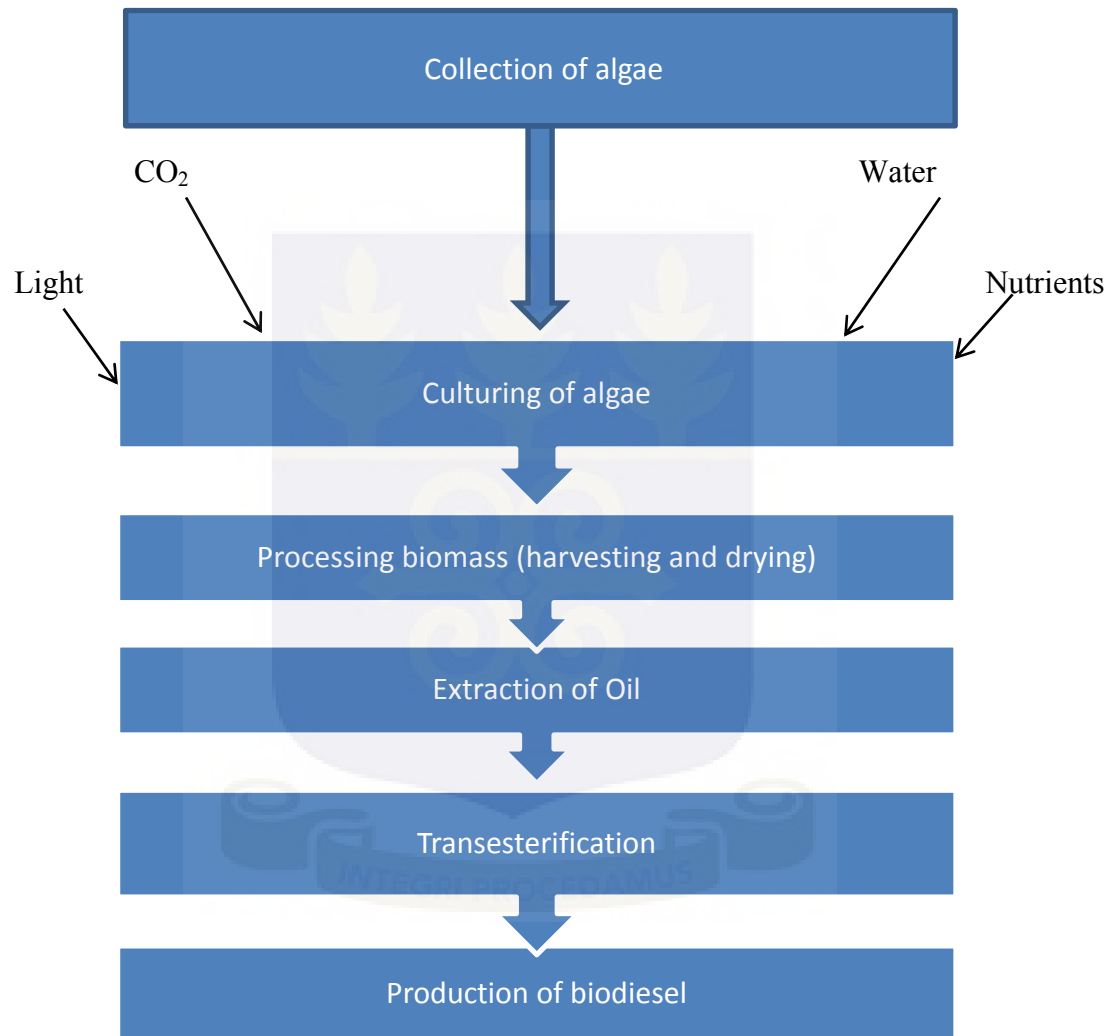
Collection of algae

$CO_2$

Water

Light

Nutrients

Culturing of algae

Processing biomass (harvesting and drying)

Extraction of Oil

Transesterification

INTEGRI PROCEDAMUS

Production of biodiesel